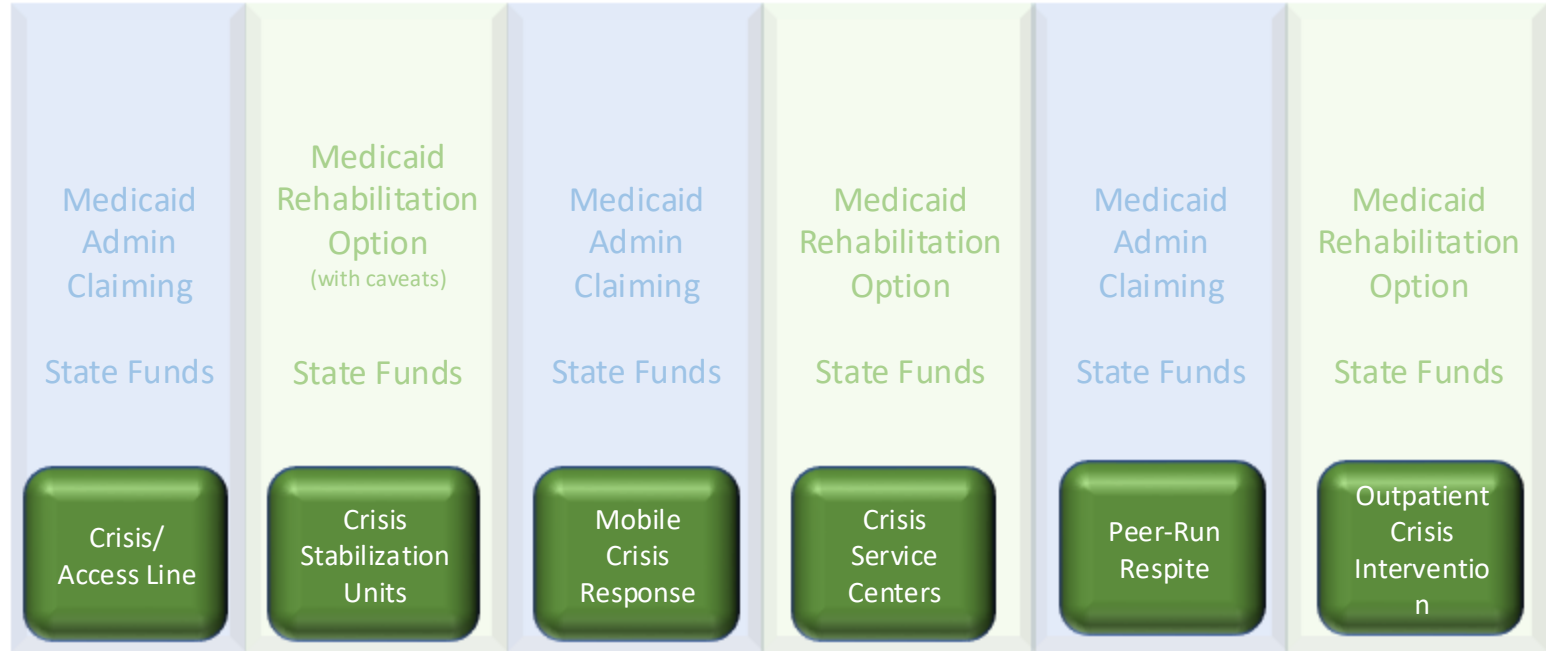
Medicaid Admin Claiming

State Funds

Crisis/ Access Line

Medicaid Rehabilitation Option (with caveats)

State Funds

Crisis Stabilization Units

Medicaid Admin Claiming

State Funds

Mobile Crisis Response

Medicaid Rehabilitation Option

State Funds

Crisis Service Centers

Medicaid Admin Claiming

State Funds

Peer-Run Respite

Medicaid Rehabilitation Option

State Funds

Outpatient Crisis Interventio n